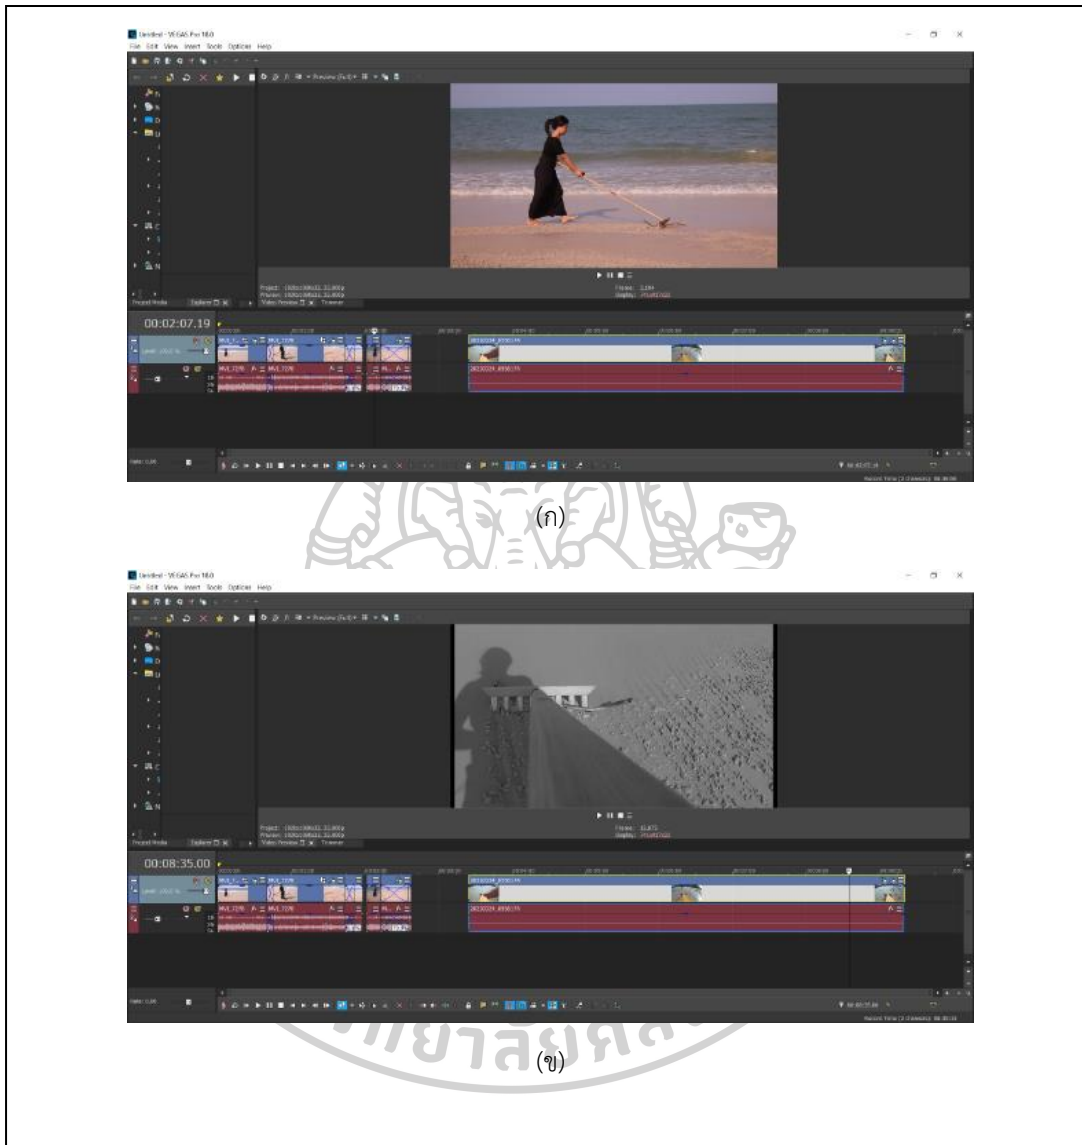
Untitled - VEGAS Pro 18.0
File Edit View Insert Tools Options Help
Project Media Explorer
00:02:07.19
(ก)

Untitled - VEGAS Pro 18.0
File Edit View Insert Tools Options Help
Project Media Explorer
00:08:35.00
(ข)
ทยาลัยศิล